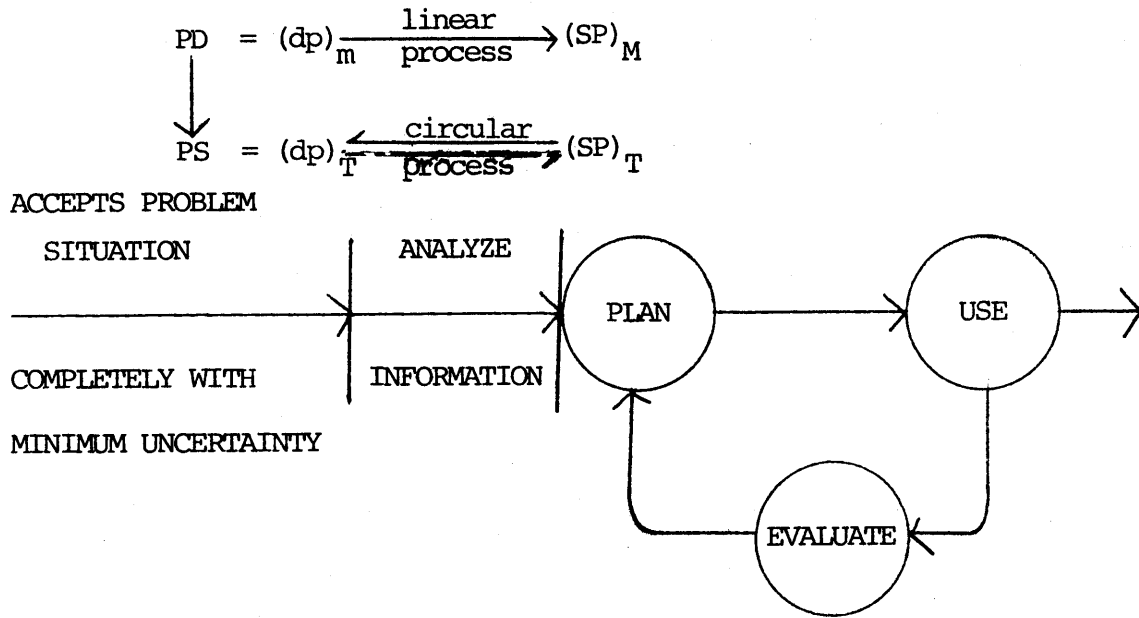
$PD = (dp)_m \xrightarrow[\text{process}]{\text{linear}} (SP)_M$

$PS = (dp)_T \underset{\text{process}}{\overset{\text{circular}}{\rightleftarrows}} (SP)_T$

ACCEPTS PROBLEM SITUATION COMPLETELY WITH MINIMUM UNCERTAINTY

ANALYZE INFORMATION

PLAN

USE

EVALUATE